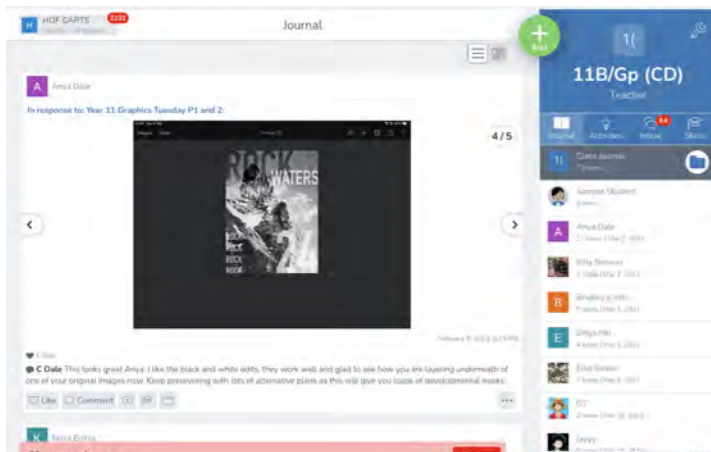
H HOF CARTS 2202

Journal

Post

1(

11B/Gp (CD)

Teacher

Journal Activities 84 Inbox Skills

1( Class Journal

A Amya Dale

In response to: Year 11 Graphics Tuesday P1 and 2:

4/5

ROCK WATERS

ROCK ROCK ROCK ROOK

1 like

C Dale This looks great Amya. I like the black and white edits, they work well and glad to see how you are layering underneath of one of your original images now. Keep persevering with lots of alternative plans as this will give you loads of developmental marks.

Like Comment

K Nora Bothe

Sample Student

A Amya Dale

Billy Benson

B Bradley Smith

E Emys Hill

Ella Green

EJ

Jayyy